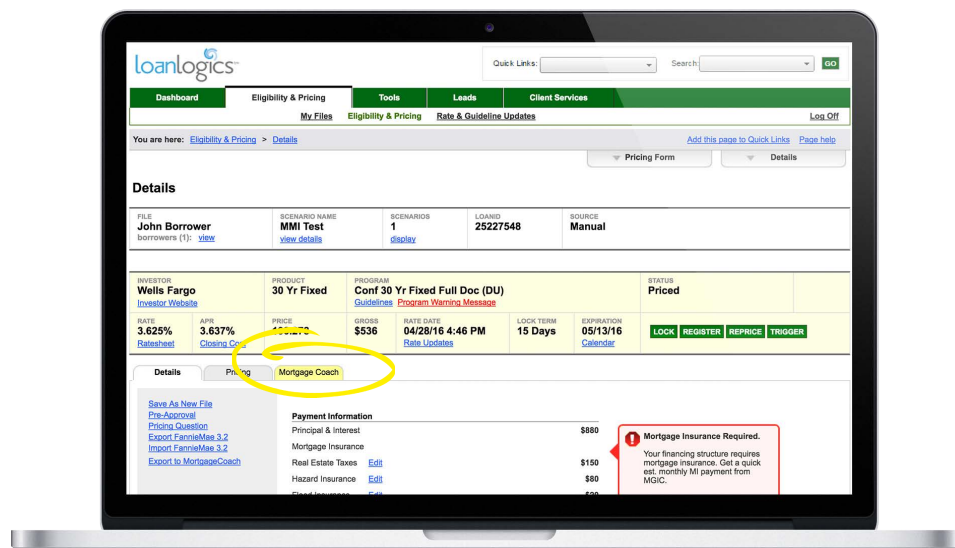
loanlogics

Quick Links: Search: GO

Dashboard | Eligibility & Pricing | Tools | Leads | Client Services

My Files | Eligibility & Pricing | Rate & Guideline Updates | Log Off

You are here: Eligibility & Pricing > Details

Add this page to Quick Links | Page help

Pricing Form | Details

Details

| FILE | SCENARIO NAME | SCENARIOS | LOANID | SOURCE |
|---|---|---|---|---|
| John Borrower borrowers (1): view | MMI Test view details | 1 display | 25227548 | Manual |

| INVESTOR | PRODUCT | PROGRAM | STATUS |
|---|---|---|---|
| Wells Fargo Investor Website | 30 Yr Fixed | Conf 30 Yr Fixed Full Doc (DU) Guidelines Program Warning Message | Priced |

| RATE | APR | PRICE | GROSS | RATE DATE | LOCK TERM | EXPIRATION |
|---|---|---|---|---|---|---|
| 3.625% Ratesheet | 3.637% Closing Co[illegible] | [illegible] | $536 | 04/28/16 4:46 PM Rate Updates | 15 Days | 05/13/16 Calendar |

LOCK | REGISTER | REPRICE | TRIGGER

Details | Pricing | Mortgage Coach

Save As New File
Pre-Approval
Pricing Question
Export FannieMae 3.2
Import FannieMae 3.2
Export to MortgageCoach

Payment Information

| | |
|---|---|
| Principal & Interest | $880 |
| Mortgage Insurance | |
| Real Estate Taxes Edit | $150 |
| Hazard Insurance Edit | $80 |
| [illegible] Edit | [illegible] |

Mortgage Insurance Required.
Your financing structure requires mortgage insurance. Get a quick est. monthly MI payment from MGIC.